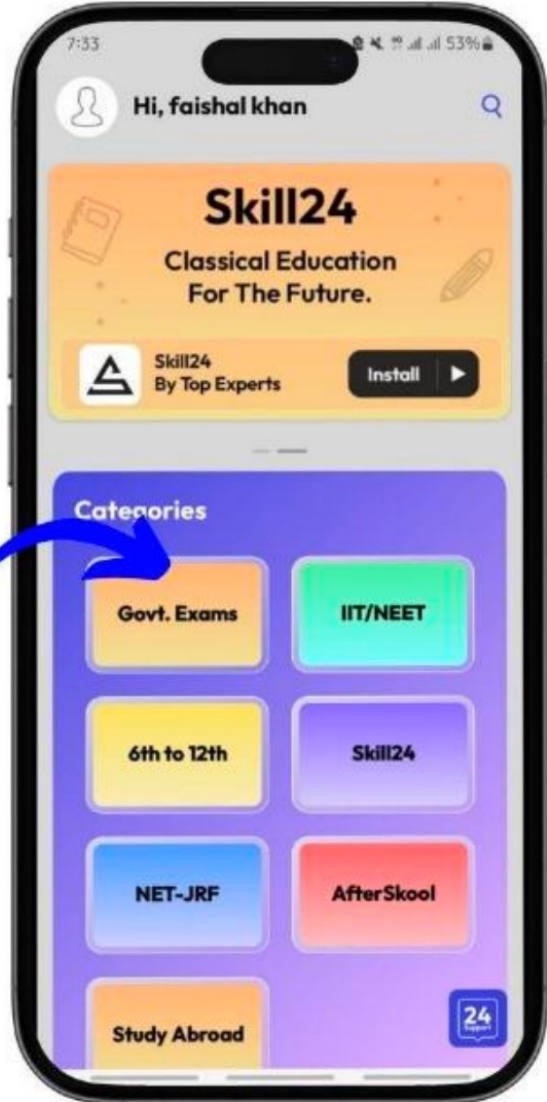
7:33

53%

Hi, faishal khan

Skill24

Classical Education For The Future.

Skill24
By Top Experts

Install

Categories

Govt. Exams

IIT/NEET

6th to 12th

Skill24

NET-JRF

AfterSkool

Study Abroad

24